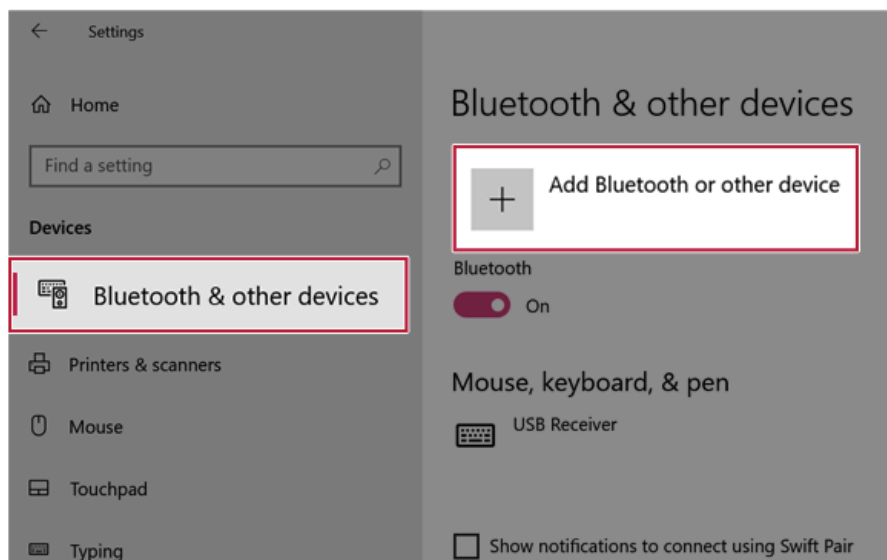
← Settings

Home

Find a setting

Devices

Bluetooth & other devices

Printers & scanners

Mouse

Touchpad

Typing

Bluetooth & other devices

+ Add Bluetooth or other device

Bluetooth

On

Mouse, keyboard, & pen

USB Receiver

Show notifications to connect using Swift Pair